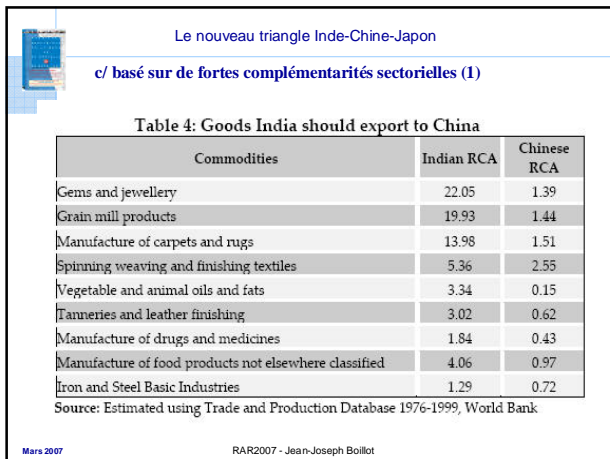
Le nouveau triangle Inde-Chine-Japon

c/ basé sur de fortes complémentarités sectorielles (1)

Table 4: Goods India should export to China

| Commodities | Indian RCA | Chinese RCA |
|---|---|---|
| Gems and jewellery | 22.05 | 1.39 |
| Grain mill products | 19.93 | 1.44 |
| Manufacture of carpets and rugs | 13.98 | 1.51 |
| Spinning weaving and finishing textiles | 5.36 | 2.55 |
| Vegetable and animal oils and fats | 3.34 | 0.15 |
| Tanneries and leather finishing | 3.02 | 0.62 |
| Manufacture of drugs and medicines | 1.84 | 0.43 |
| Manufacture of food products not elsewhere classified | 4.06 | 0.97 |
| Iron and Steel Basic Industries | 1.29 | 0.72 |

Source: Estimated using Trade and Production Database 1976-1999, World Bank

Mars 2007

RAR2007 - Jean-Joseph Boillot